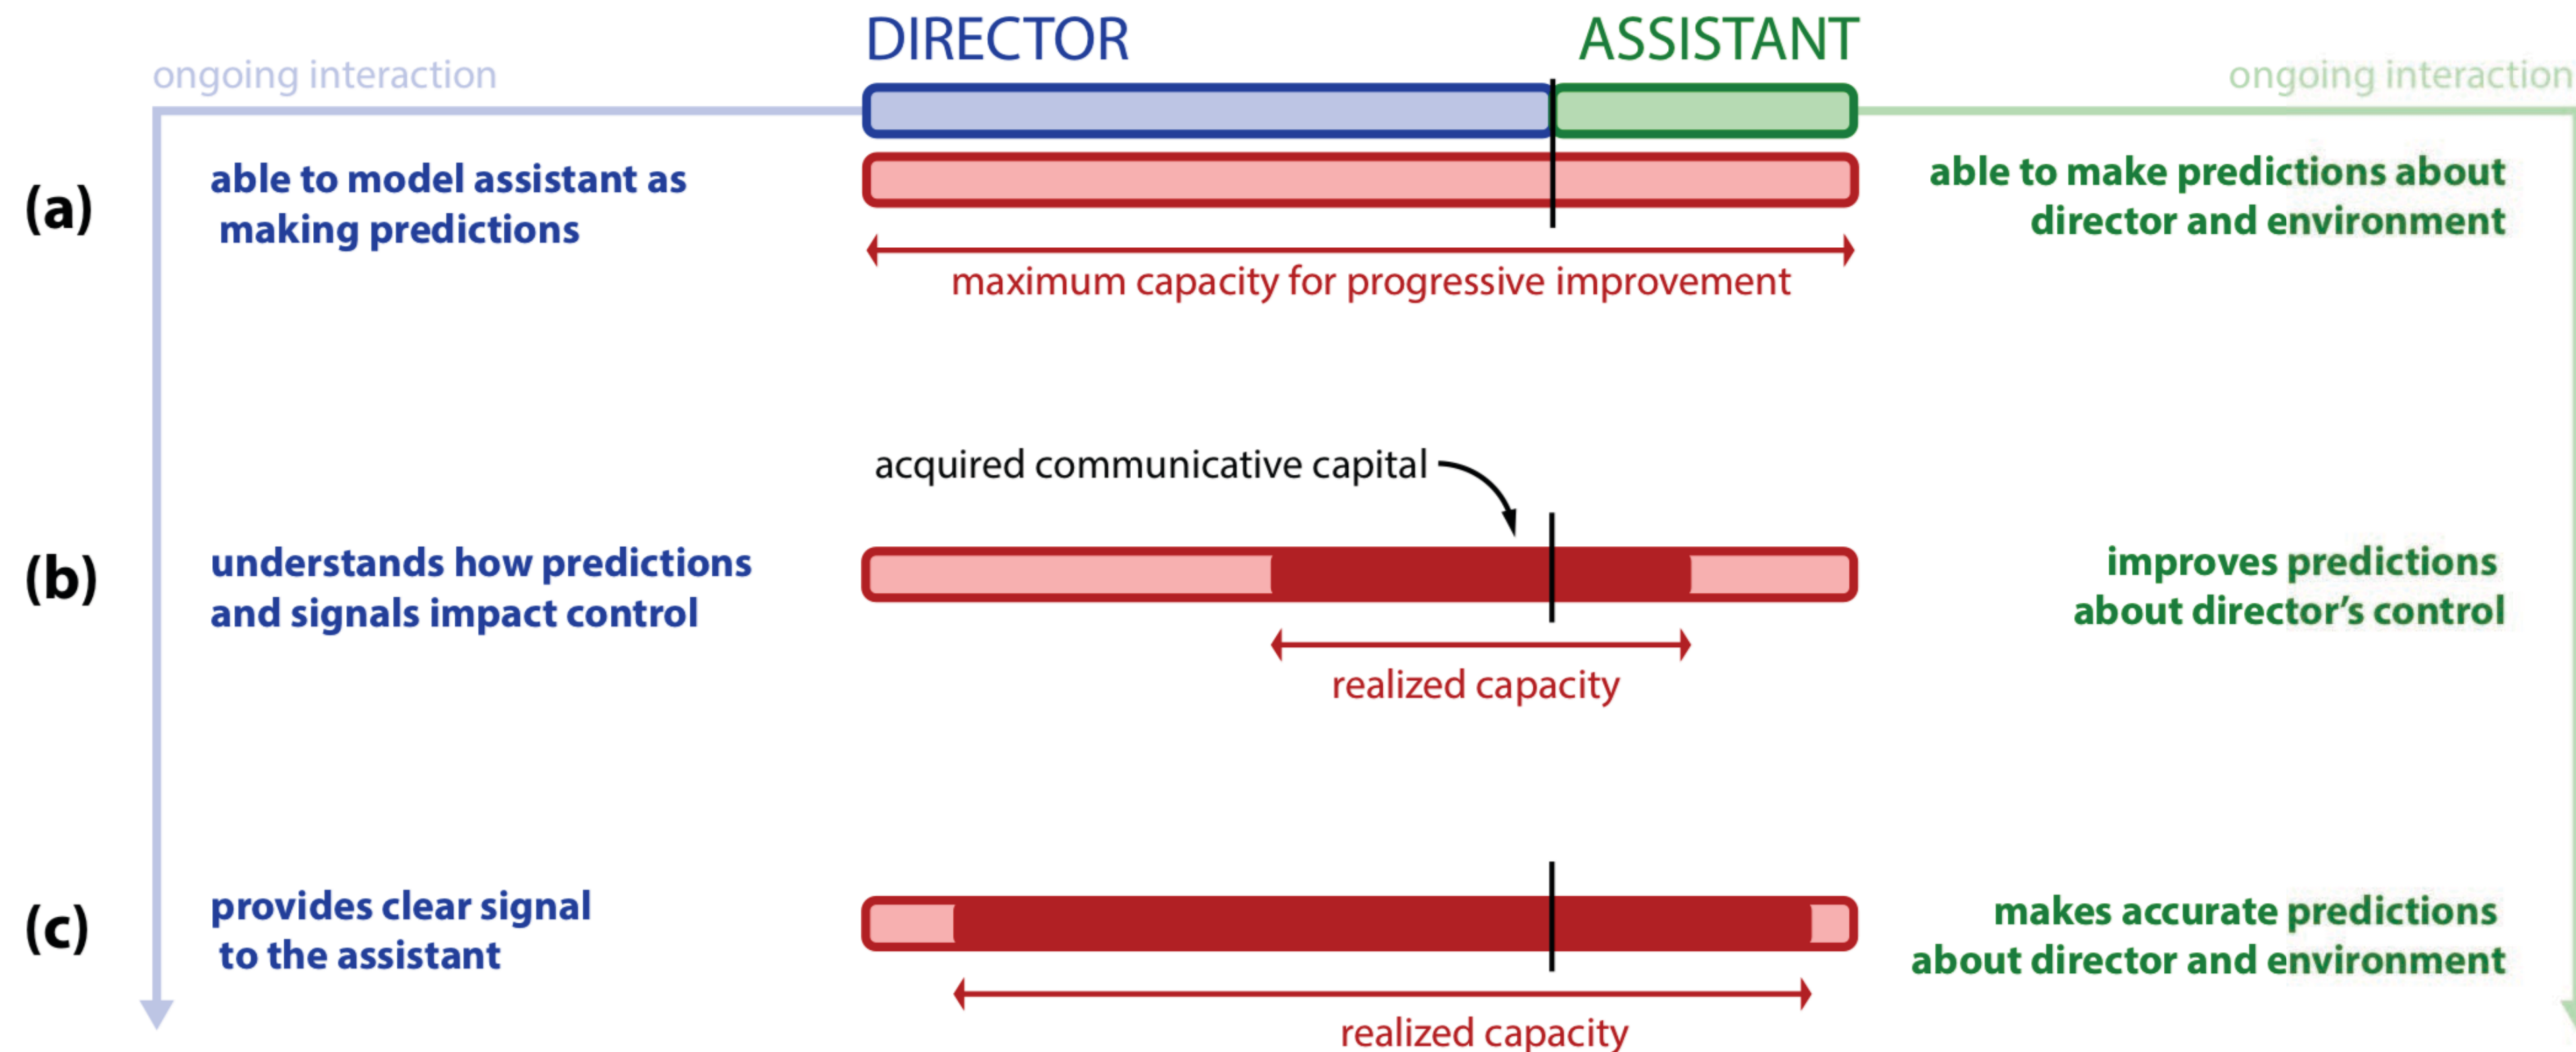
DIRECTOR

ASSISTANT

ongoing interaction

ongoing interaction

(a)

able to model assistant as making predictions

able to make predictions about director and environment

maximum capacity for progressive improvement

acquired communicative capital

(b)

understands how predictions and signals impact control

improves predictions about director's control

realized capacity

(c)

provides clear signal to the assistant

makes accurate predictions about director and environment

realized capacity